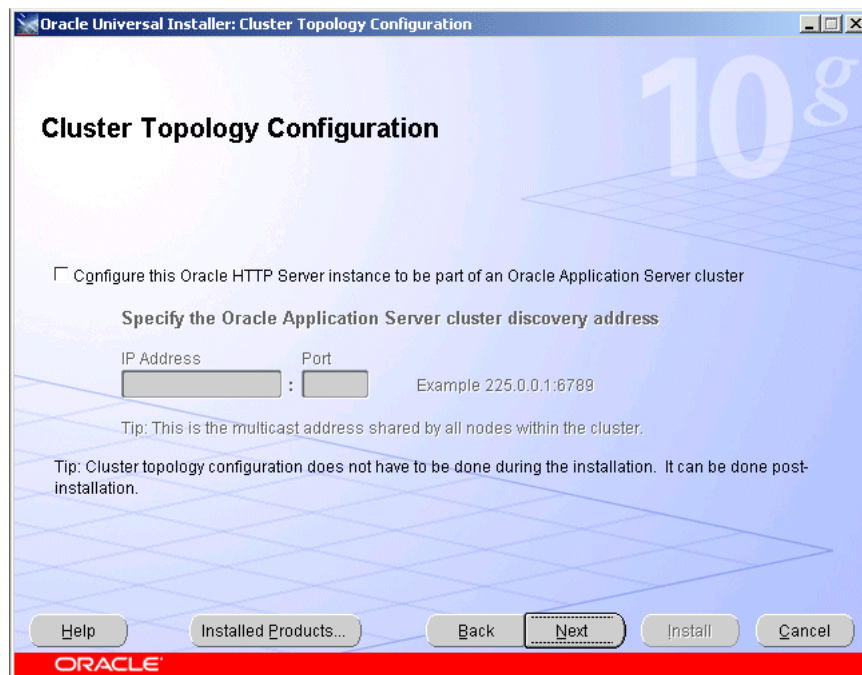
Oracle Universal Installer: Cluster Topology Configuration

10g

Cluster Topology Configuration

Configure this Oracle HTTP Server instance to be part of an Oracle Application Server cluster

Specify the Oracle Application Server cluster discovery address

IP Address Port

:

Example 225.0.0.1:6789

Tip: This is the multicast address shared by all nodes within the cluster.

Tip: Cluster topology configuration does not have to be done during the installation. It can be done post-installation.

Help Installed Products... Back Next Install Cancel

ORACLE